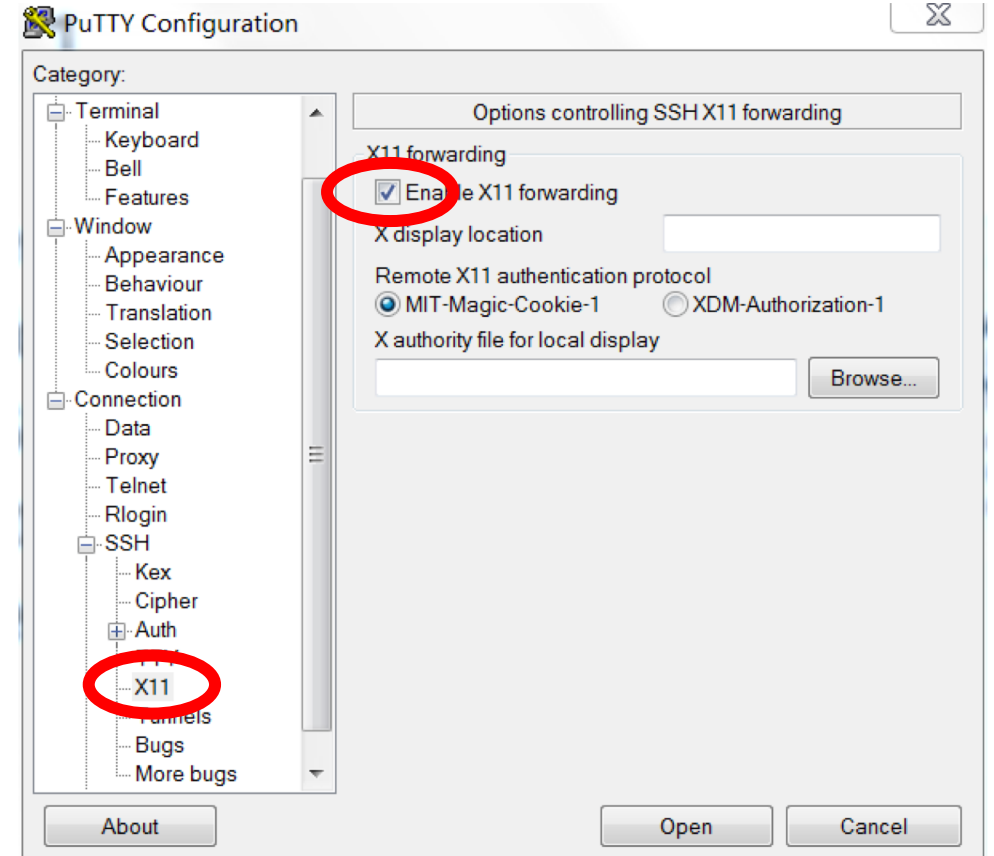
PuTTY Configuration

Category:

Terminal
Keyboard
Bell
Features
Window
Appearance
Behaviour
Translation
Selection
Colours
Connection
Data
Proxy
Telnet
Rlogin
SSH
Kex
Cipher
Auth
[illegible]
X11
Tunnels
Bugs
More bugs

Options controlling SSH X11 forwarding

X11 forwarding
Enable X11 forwarding
X display location
Remote X11 authentication protocol
MIT-Magic-Cookie-1
XDM-Authorization-1
X authority file for local display
Browse...

About
Open
Cancel